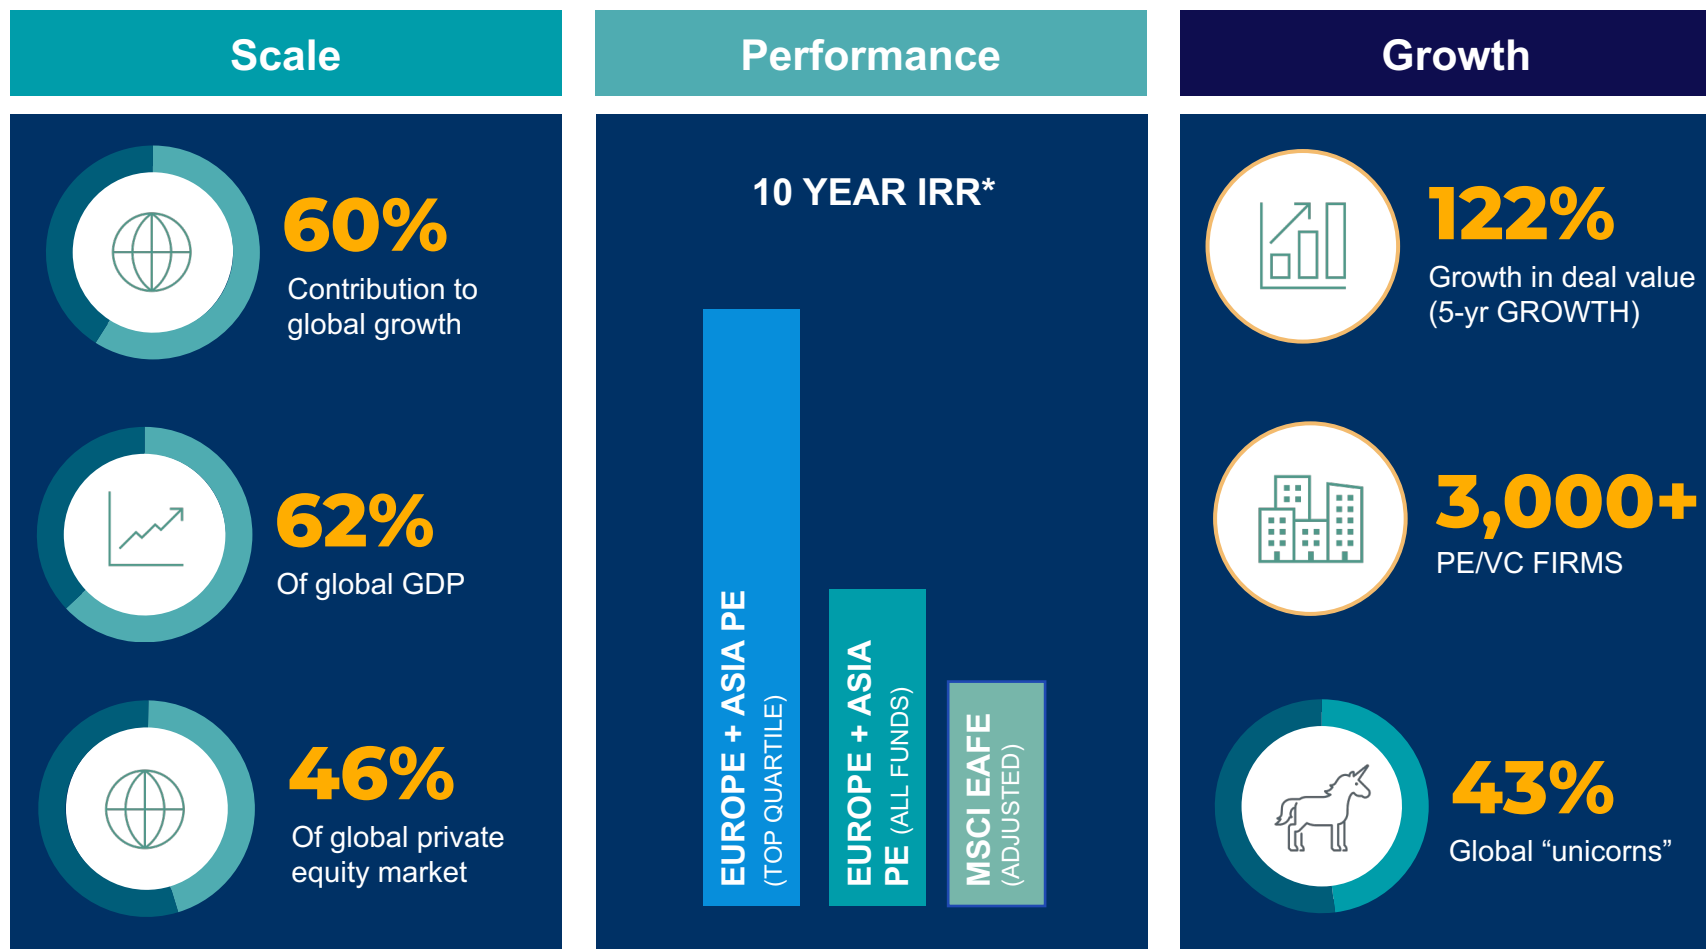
Scale

60%
Contribution to global growth

62%
Of global GDP

46%
Of global private equity market

Performance

10 YEAR IRR*

EUROPE + ASIA PE (TOP QUARTILE)

EUROPE + ASIA PE (ALL FUNDS)

MSCI EAFE (ADJUSTED)

Growth

122%
Growth in deal value (5-yr GROWTH)

3,000+
PE/VC FIRMS

43%
Global “unicorns”